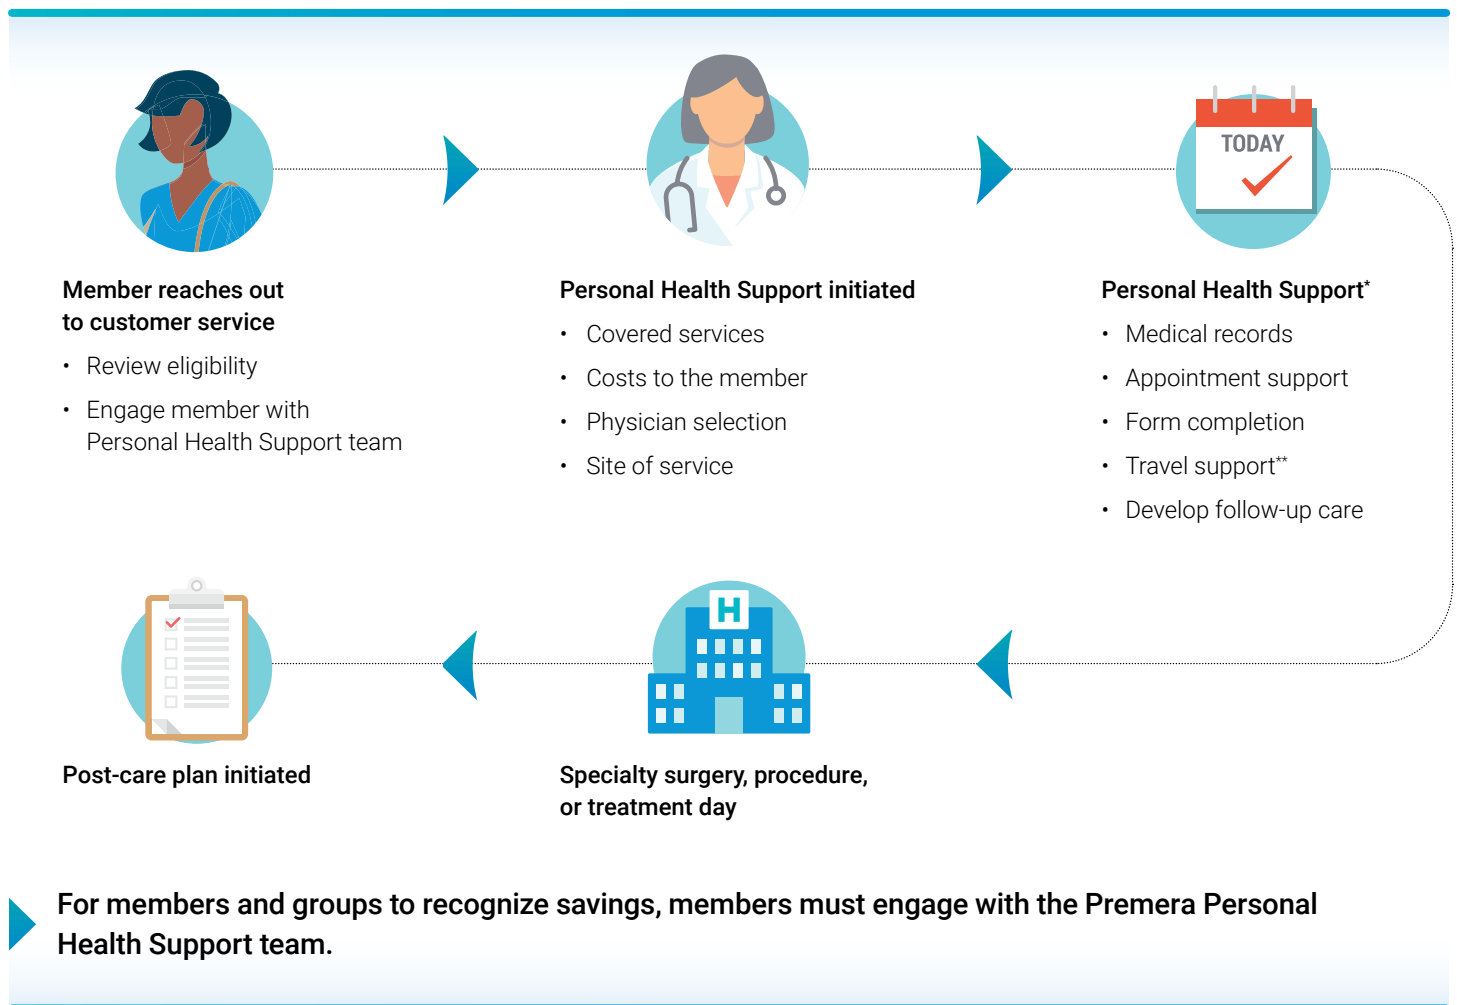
TODAY

Member reaches out to customer service

- Review eligibility
- Engage member with Personal Health Support team

Personal Health Support initiated

- Covered services
- Costs to the member
- Physician selection
- Site of service

Personal Health Support*

- Medical records
- Appointment support
- Form completion
- Travel support**
- Develop follow-up care

H

Post-care plan initiated

Specialty surgery, procedure, or treatment day

For members and groups to recognize savings, members must engage with the Premera Personal Health Support team.